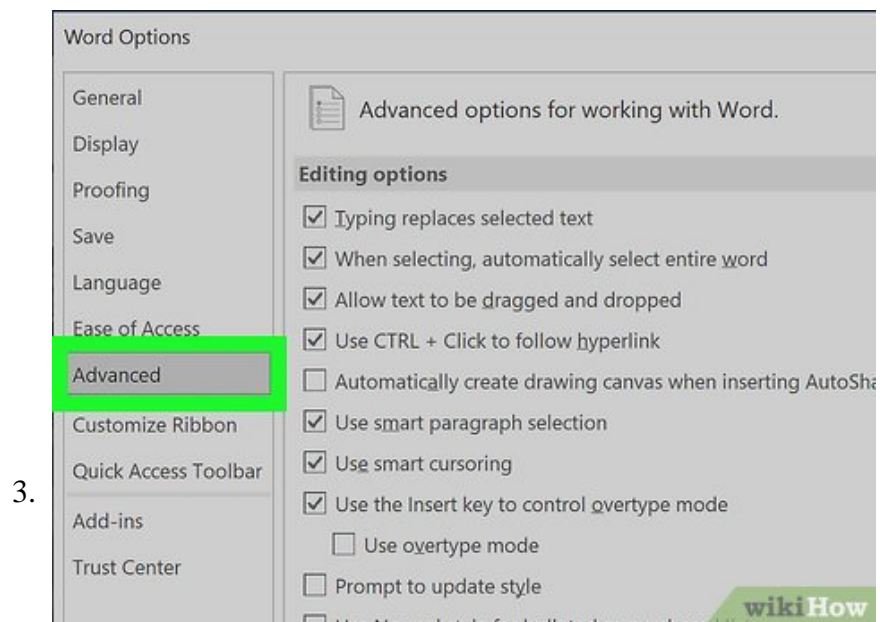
3.

Word Options

General
Display
Proofing
Save
Language
Ease of Access
Advanced
Customize Ribbon
Quick Access Toolbar
Add-ins
Trust Center

Advanced options for working with Word.

Editing options

Typing replaces selected text
When selecting, automatically select entire word
Allow text to be dragged and dropped
Use CTRL + Click to follow hyperlink
Automatically create drawing canvas when inserting AutoSha
Use smart paragraph selection
Use smart cursoring
Use the Insert key to control overtype mode
Use overtype mode
Prompt to update style
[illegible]

wikiHow